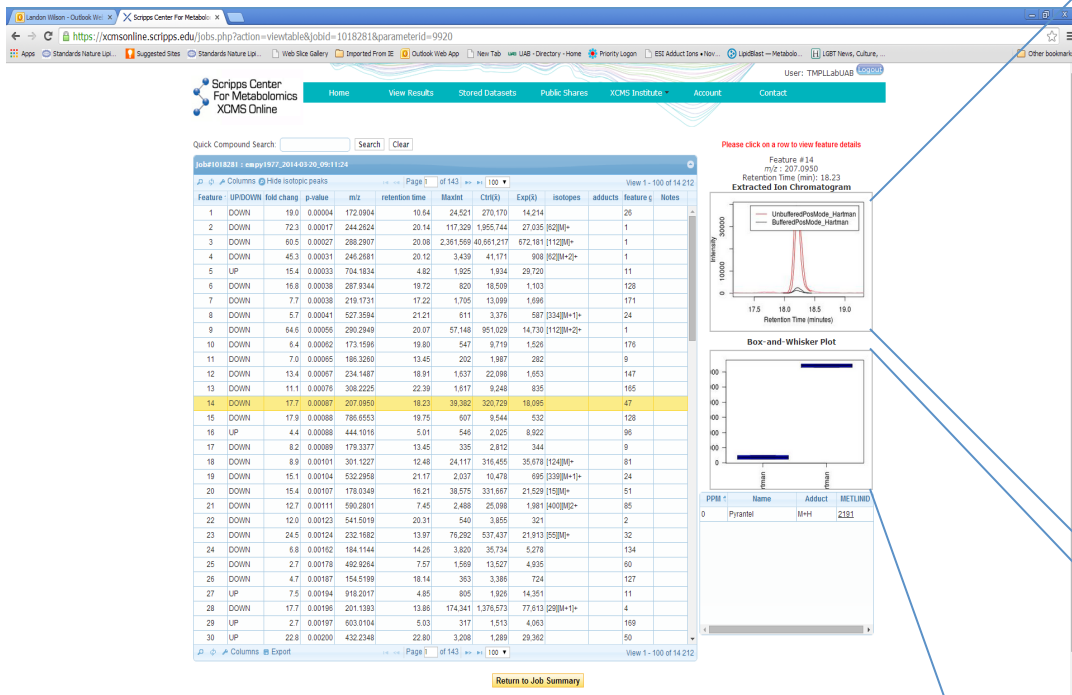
Landon Wilson - Outlook We ×
Scripps Center For Metabolo ×

https://xcmsonline.scripps.edu/jobs.php?action=viewtable&jobid=1018281&parameterid=9920

Apps | Standards Nature Lipi... | Suggested Sites | Standards Nature Lipi... | Web Slice Gallery | Imported From IE | Outlook Web App | New Tab | UAB - Directory - Home | Priority Logon | ESI Adduct Ions • Nov... | LipidBlast — Metabolo... | LGBT News, Culture, ... | Other bookmarks

User: TMPLLabUAB Logout

Scripps Center For Metabolomics XCMS Online

Home | View Results | Stored Datasets | Public Shares | XCMS Institute | Account | Contact

Quick Compound Search: Search Clear

Job#1018281 : empy1977_2014-03-20_09:11:24

Columns | Hide isotopic peaks | Page 1 of 143 | 100 | View 1 - 100 of 14 212

| Feature | UP/DOWN | fold chang | p-value | m/z | retention time | MaxInt | Ctrl(x̄) | Exp(x̄) | isotopes | adducts | feature g | Notes |
|---|---|---|---|---|---|---|---|---|---|---|---|---|
| 1 | DOWN | 19.0 | 0.00004 | 172.0904 | 10.64 | 24,521 | 270,170 | 14,214 | | | 26 | |
| 2 | DOWN | 72.3 | 0.00017 | 244.2624 | 20.14 | 117,329 | 1,955,744 | 27,035 | [62][M]+ | | 1 | |
| 3 | DOWN | 60.5 | 0.00027 | 288.2907 | 20.08 | 2,361,569 | 40,661,217 | 672,181 | [112][M]+ | | 1 | |
| 4 | DOWN | 45.3 | 0.00030 | 246.2681 | 20.12 | 3,439 | 41,171 | 908 | [62][M+2]+ | | 1 | |
| 5 | UP | 15.4 | 0.00033 | 704.1834 | 4.82 | 1,925 | 1,934 | 29,720 | | | 11 | |
| 6 | DOWN | 16.8 | 0.00036 | 287.9344 | 19.72 | 820 | 18,509 | 1,103 | | | 128 | |
| 7 | DOWN | 7.7 | 0.00038 | 219.1731 | 17.22 | 1,705 | 13,099 | 1,696 | | | 171 | |
| 8 | DOWN | 5.7 | 0.00041 | 527.3594 | 21.21 | 611 | 3,376 | 587 | [334][M+1]+ | | 24 | |
| 9 | DOWN | 64.6 | 0.00056 | 290.2949 | 20.07 | 57,148 | 951,029 | 14,730 | [112][M+2]+ | | 1 | |
| 10 | DOWN | 6.4 | 0.00062 | 173.1596 | 19.80 | 547 | 9,719 | 1,526 | | | 176 | |
| 11 | DOWN | 7.0 | 0.00065 | 186.3260 | 13.45 | 202 | 1,987 | 282 | | | 9 | |
| 12 | DOWN | 13.4 | 0.00067 | 234.1487 | 18.91 | 1,637 | 22,098 | 1,653 | | | 147 | |
| 13 | DOWN | 11.1 | 0.00076 | 308.2225 | 22.39 | 1,617 | 9,248 | 835 | | | 165 | |
| 14 | DOWN | 17.7 | 0.00087 | 207.0950 | 18.23 | 39,382 | 320,729 | 18,095 | | | 47 | |
| 15 | DOWN | 17.9 | 0.00088 | 786.6553 | 19.75 | 607 | 9,544 | 532 | | | 128 | |
| 16 | UP | 4.4 | 0.00088 | 444.1016 | 5.01 | 546 | 2,025 | 8,922 | | | 96 | |
| 17 | DOWN | 8.2 | 0.00089 | 179.3377 | 13.45 | 335 | 2,812 | 344 | | | 9 | |
| 18 | DOWN | 8.9 | 0.00101 | 301.1227 | 12.48 | 24,117 | 316,455 | 35,678 | [124][M]+ | | 81 | |
| 19 | DOWN | 15.1 | 0.00104 | 532.2958 | 21.17 | 2,037 | 10,478 | 695 | [339][M+1]+ | | 24 | |
| 20 | DOWN | 15.4 | 0.00107 | 178.0349 | 16.21 | 38,575 | 331,667 | 21,529 | [15][M]+ | | 51 | |
| 21 | DOWN | 12.7 | 0.00111 | 590.2801 | 7.45 | 2,488 | 25,098 | 1,981 | [400][M]2+ | | 85 | |
| 22 | DOWN | 12.0 | 0.00123 | 541.5019 | 20.31 | 540 | 3,855 | 321 | | | 2 | |
| 23 | DOWN | 24.5 | 0.00124 | 232.1682 | 13.97 | 76,292 | 537,437 | 21,913 | [55][M]+ | | 32 | |
| 24 | DOWN | 6.8 | 0.00162 | 184.1144 | 14.26 | 3,820 | 35,734 | 5,278 | | | 134 | |
| 25 | DOWN | 2.7 | 0.00178 | 492.9284 | 7.57 | 1,569 | 13,527 | 4,935 | | | 60 | |
| 26 | DOWN | 4.7 | 0.00187 | 154.5189 | 18.14 | 363 | 3,386 | 724 | | | 127 | |
| 27 | UP | 7.5 | 0.00194 | 918.2017 | 4.85 | 805 | 1,926 | 14,351 | | | 11 | |
| 28 | DOWN | 17.7 | 0.00196 | 201.1393 | 13.86 | 174,341 | 1,376,573 | 77,613 | [29][M+1]+ | | 4 | |
| 29 | UP | 2.7 | 0.00197 | 603.0104 | 5.03 | 317 | 1,513 | 4,063 | | | 169 | |
| 30 | UP | 22.8 | 0.00200 | 432.2348 | 22.80 | 3,208 | 1,289 | 29,362 | | | 50 | |

Columns | Export | Page 1 of 143 | 100 | View 1 - 100 of 14 212

Please click on a row to view feature details

Feature #14
m/z : 207.0950
Retention Time (min): 18.23
Extracted Ion Chromatogram

UnbufferedPosMode_Hartman
BufferedPosMode_Hartman
Intensity
30000
10000
0
17.5 18.0 18.5 19.0
Retention Time (minutes)

Box-and-Whisker Plot
000
000
000
000
000
0
rman
rman

| PPM | Name | Adduct | METLIN ID |
|---|---|---|---|
| 0 | Pyrantel | M+H | 2191 |

Return to Job Summary